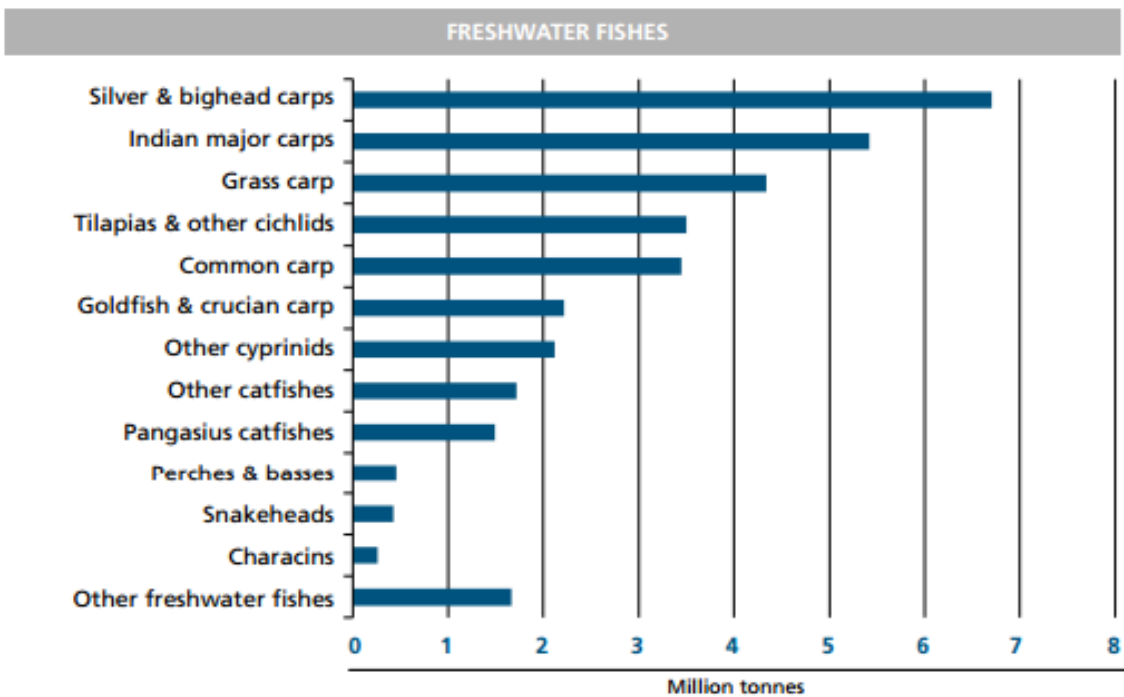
FRESHWATER FISHES

Silver & bighead carps
Indian major carps
Grass carp
Tilapias & other cichlids
Common carp
Goldfish & crucian carp
Other cyprinids
Other catfishes
Pangasius catfishes
Perches & basses
Snakeheads
Characins
Other freshwater fishes

0 1 2 3 4 5 6 7 8

Million tonnes